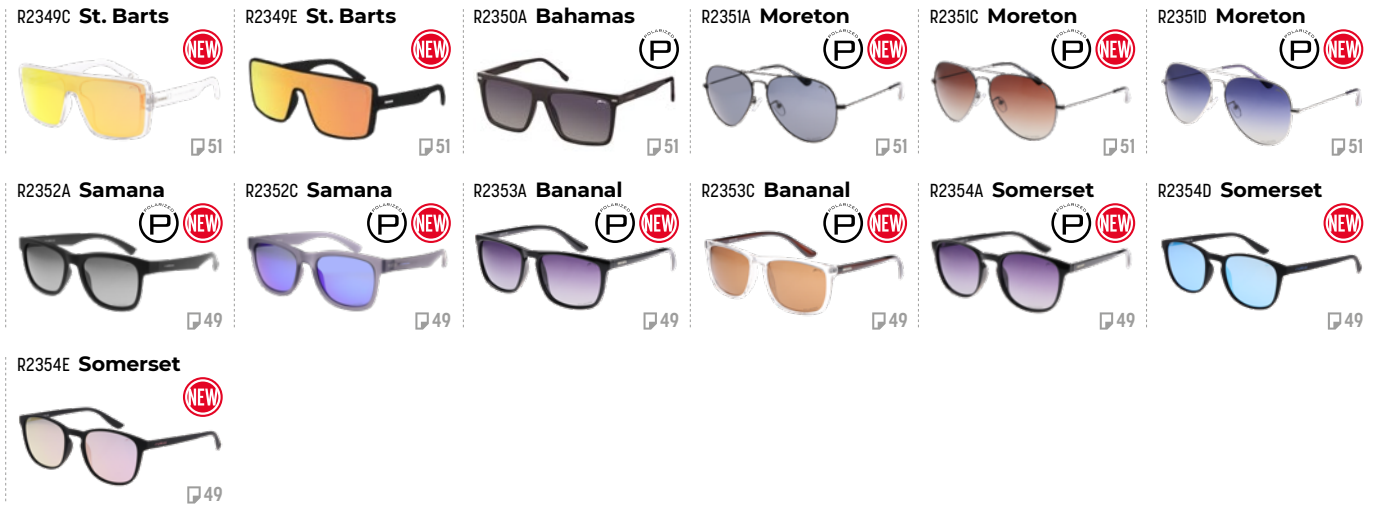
R2349C St. Barts
NEW
51

R2349E St. Barts
NEW
51

R2350A Bahamas
POLARIZED P
51

R2351A Moreton
POLARIZED P
NEW
51

R2351C Moreton
POLARIZED P
NEW
51

R2351D Moreton
POLARIZED P
NEW
51

R2352A Samana
POLARIZED P
NEW
49

R2352C Samana
POLARIZED P
NEW
49

R2353A Bananal
POLARIZED P
NEW
49

R2353C Bananal
POLARIZED P
NEW
49

R2354A Somerset
POLARIZED P
NEW
49

R2354D Somerset
NEW
49

R2354E Somerset
NEW
49